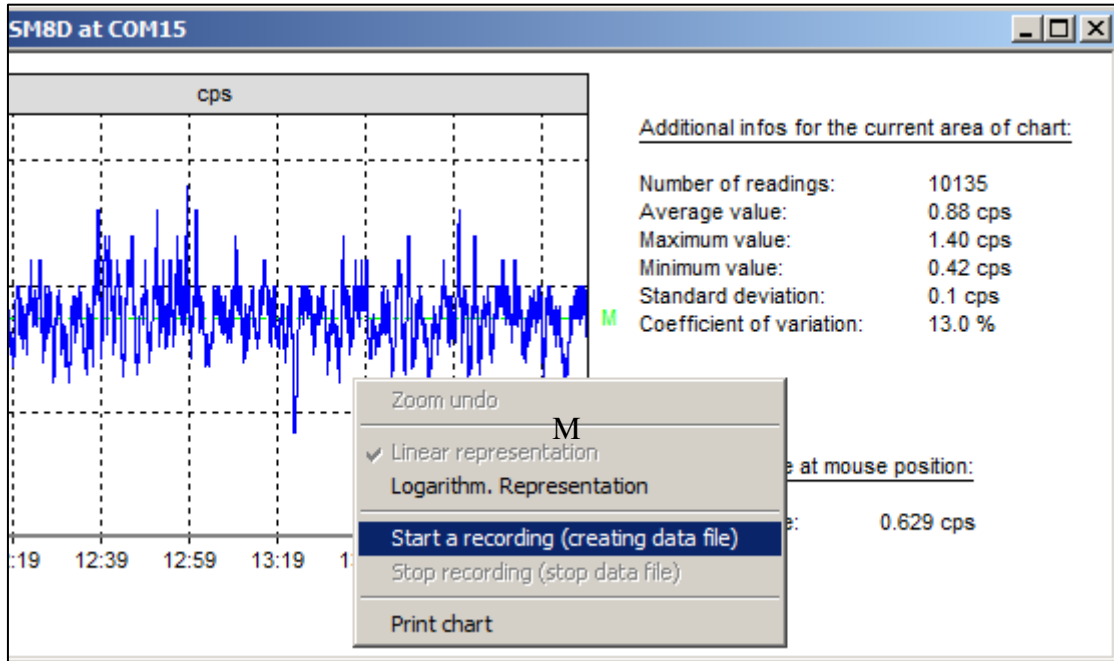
SM8D at COM15

cps

M

:19 12:39 12:59 13:19 1

Additional infos for the current area of chart:

| | |
|---|---|
| Number of readings: | 10135 |
| Average value: | 0.88 cps |
| Maximum value: | 1.40 cps |
| Minimum value: | 0.42 cps |
| Standard deviation: | 0.1 cps |
| Coefficient of variation: | 13.0 % |

Zoom undo
M
Linear representation
Logarithm. Representation
Start a recording (creating data file)
Stop recording (stop data file)
Print chart

e at mouse position:

e: 0.629 cps